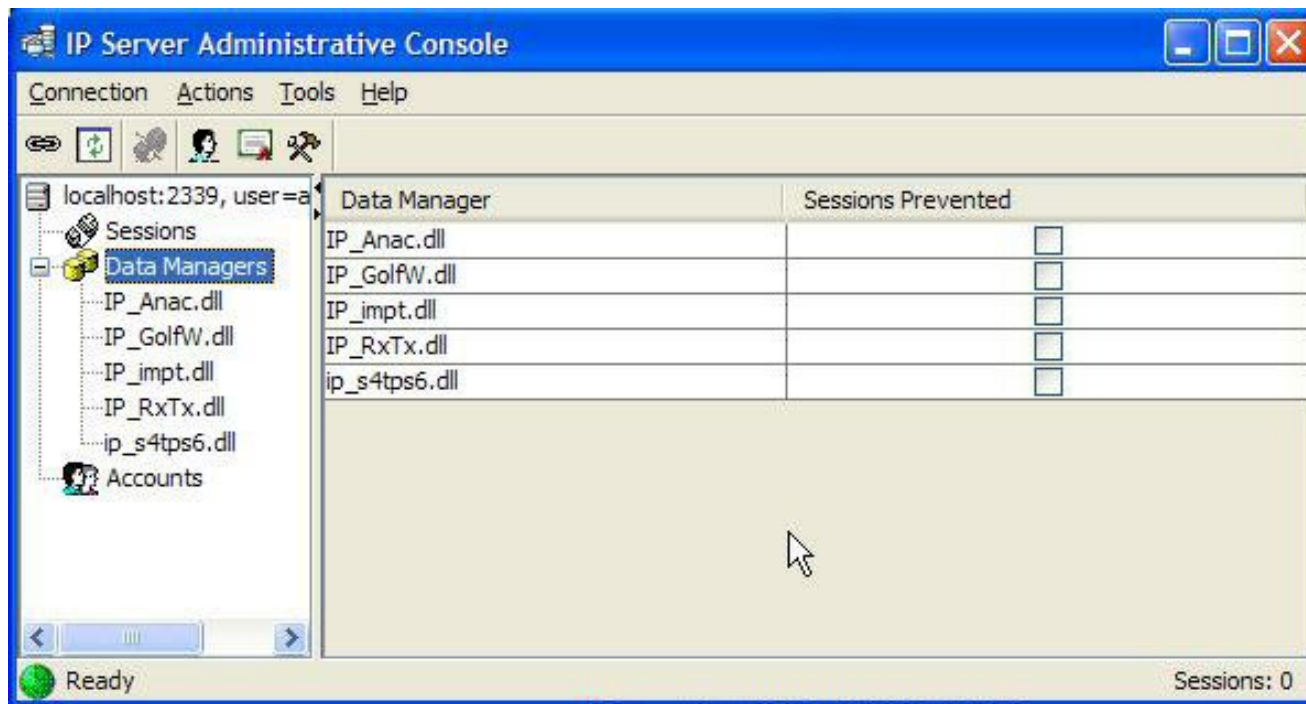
IP Server Administrative Console

Connection Actions Tools Help

localhost:2339, user=a
Sessions
Data Managers
IP_Anac.dll
IP_GolfW.dll
IP_impt.dll
IP_RxTx.dll
ip_s4tps6.dll
Accounts

| Data Manager | Sessions Prevented |
|---|---|
| IP_Anac.dll | |
| IP_GolfW.dll | |
| IP_impt.dll | |
| IP_RxTx.dll | |
| ip_s4tps6.dll | |

Ready

Sessions: 0